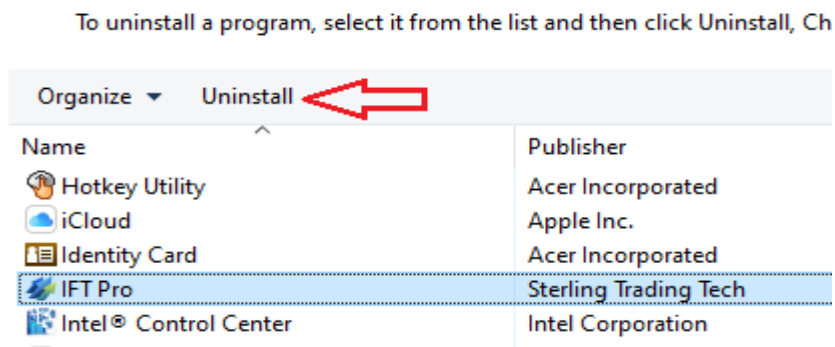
To uninstall a program, select it from the list and then click Uninstall, Ch

Organize ▾ Uninstall

| Name | Publisher |
|---|---|
| Hotkey Utility | Acer Incorporated |
| iCloud | Apple Inc. |
| Identity Card | Acer Incorporated |
| IFT Pro | Sterling Trading Tech |
| Intel® Control Center | Intel Corporation |